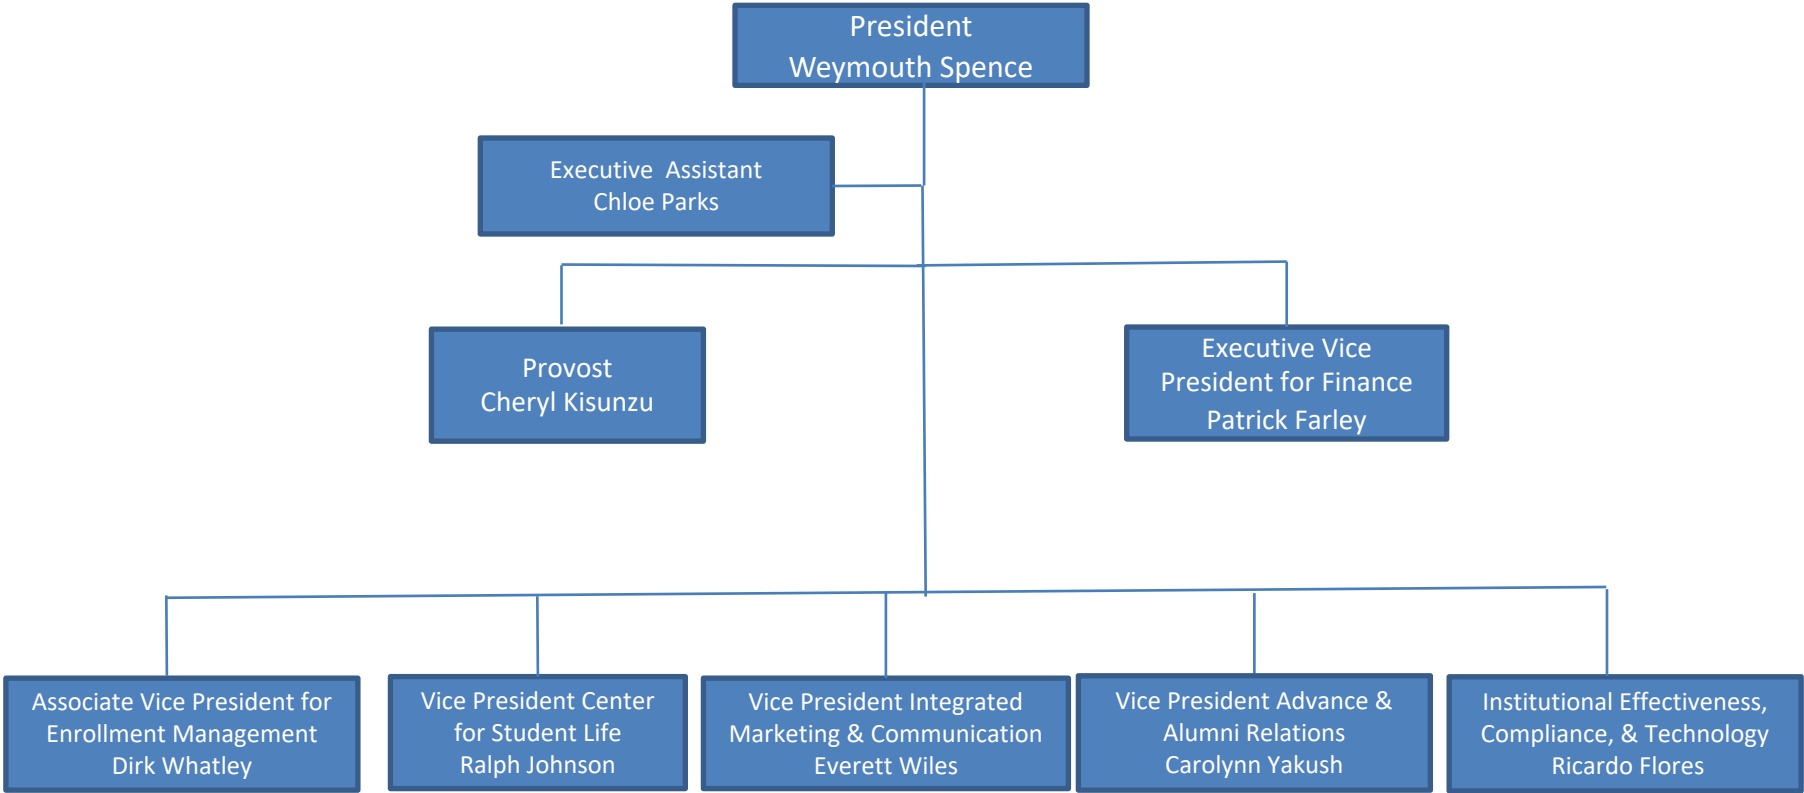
President
Weymouth Spence

Executive Assistant
Chloe Parks

Provost
Cheryl Kisunzu

Executive Vice President for Finance
Patrick Farley

Associate Vice President for Enrollment Management
Dirk Whatley

Vice President Center for Student Life
Ralph Johnson

Vice President Integrated Marketing & Communication
Everett Wiles

Vice President Advance & Alumni Relations
Carolynn Yakush

Institutional Effectiveness, Compliance, & Technology
Ricardo Flores